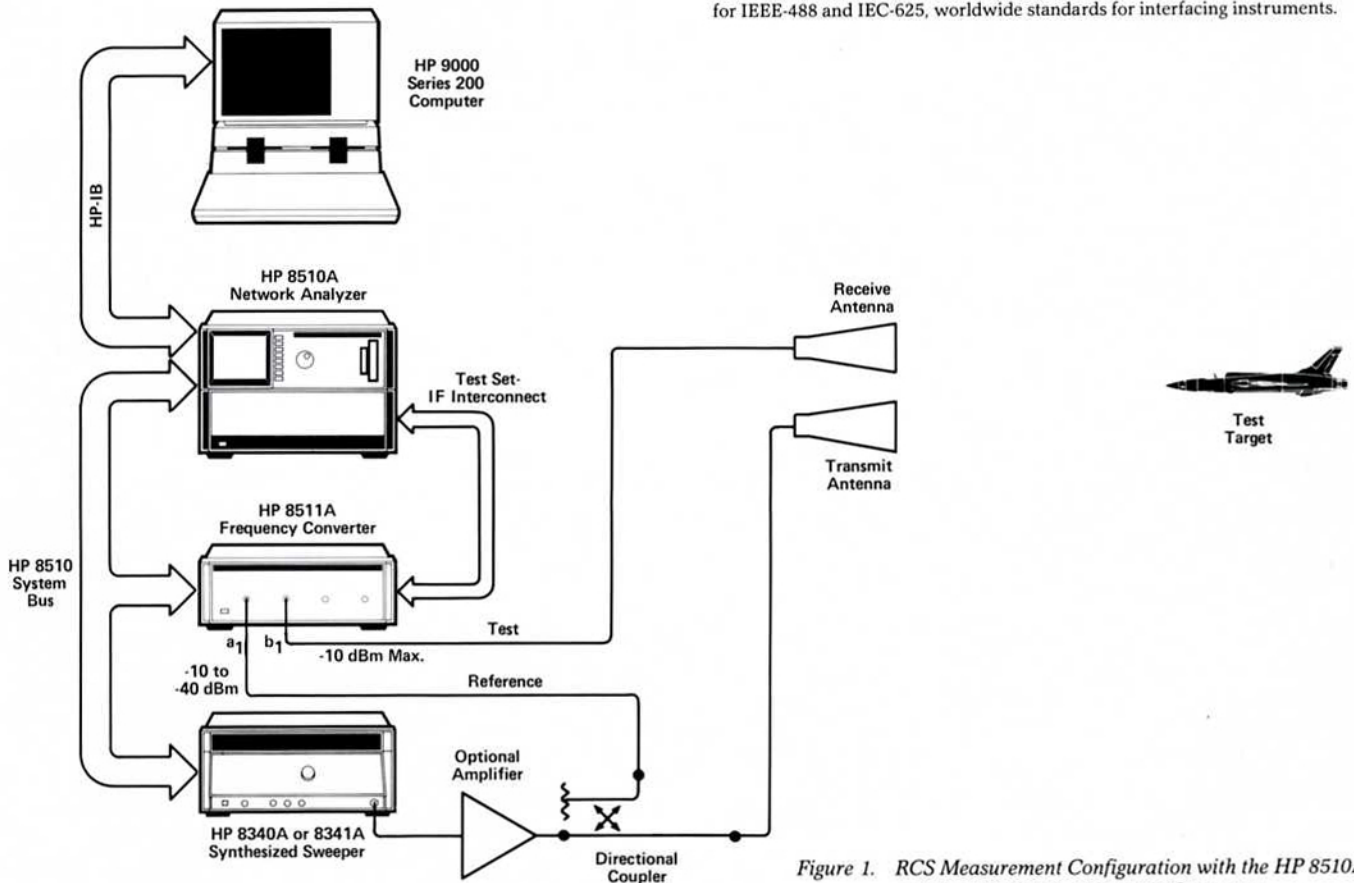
for IEEE-488 and IEC-625, worldwide standards for interfacing instruments.

HP 9000 Series 200 Computer

HP-IB

HP 8510A Network Analyzer

Receive Antenna

Test Set-IF Interconnect

Test Target

Transmit Antenna

HP 8511A Frequency Converter

HP 8510 System Bus

Test

$a_1$

$b_1$

-10 dBm Max.

-10 to -40 dBm

Reference

Optional Amplifier

HP 8340A or 8341A Synthesized Sweeper

Directional Coupler

Figure 1. RCS Measurement Configuration with the HP 8510.